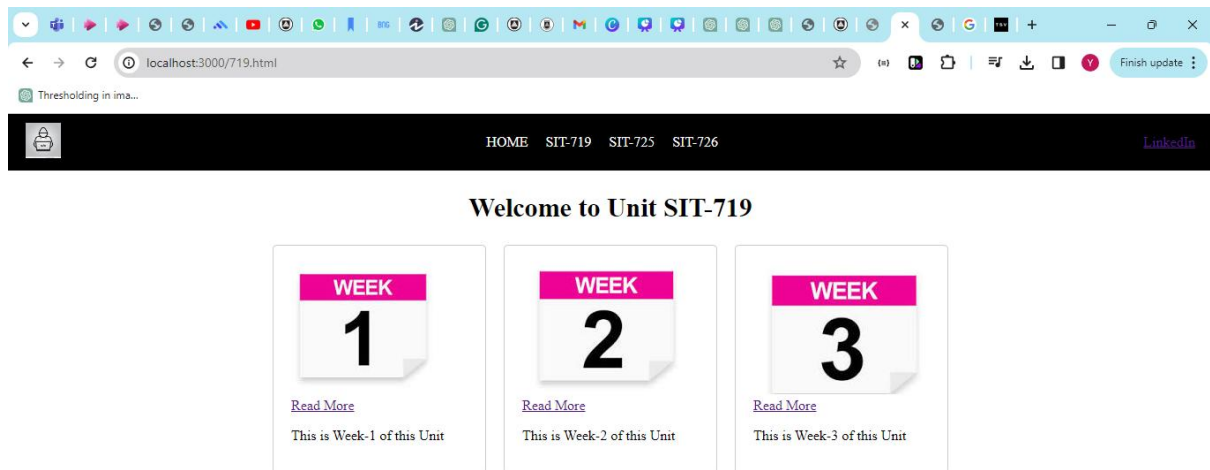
localhost:3000/719.html

Finish update

Thresholding in ima...

HOME SIT-719 SIT-725 SIT-726

LinkedIn

Welcome to Unit SIT-719

WEEK
1

Read More

This is Week-1 of this Unit

WEEK
2

Read More

This is Week-2 of this Unit

WEEK
3

Read More

This is Week-3 of this Unit